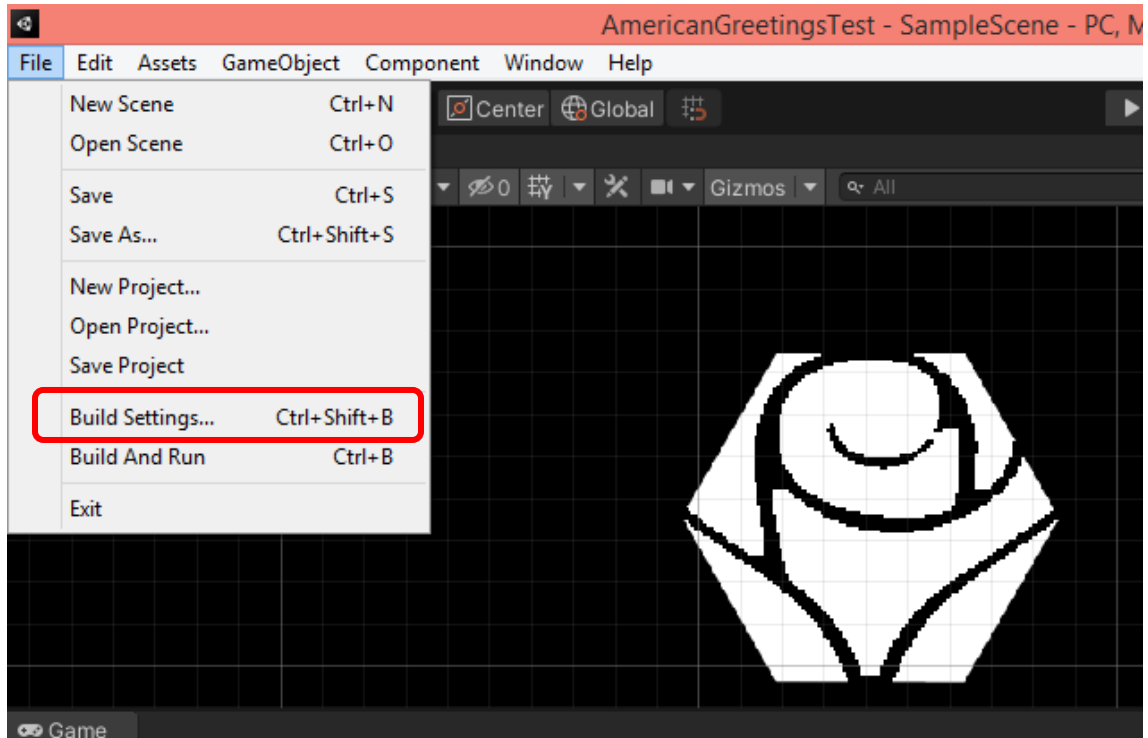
AmericanGreetingsTest - SampleScene - PC, M

File Edit Assets GameObject Component Window Help

New Scene Ctrl+N
Open Scene Ctrl+O

Save Ctrl+S
Save As... Ctrl+Shift+S

New Project...
Open Project...
Save Project

Build Settings... Ctrl+Shift+B
Build And Run Ctrl+B

Exit

Center Global

0 Gizmos All

Game